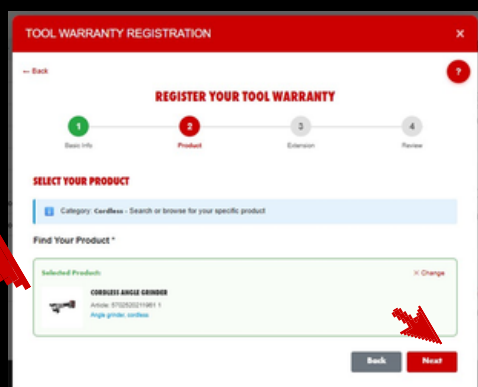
TOOL WARRANTY REGISTRATION ×

← Back

?

REGISTER YOUR TOOL WARRANTY

1 Basic Info
2 Product
3 Extension
4 Review

SELECT YOUR PRODUCT

Category: Cordless - Search or browse for your specific product

Find Your Product *

Selected Product:

× Change

CORDLESS ANGLE GRINDER

Article: 5702520211861 1

Angle grinder, cordless

Back

Next